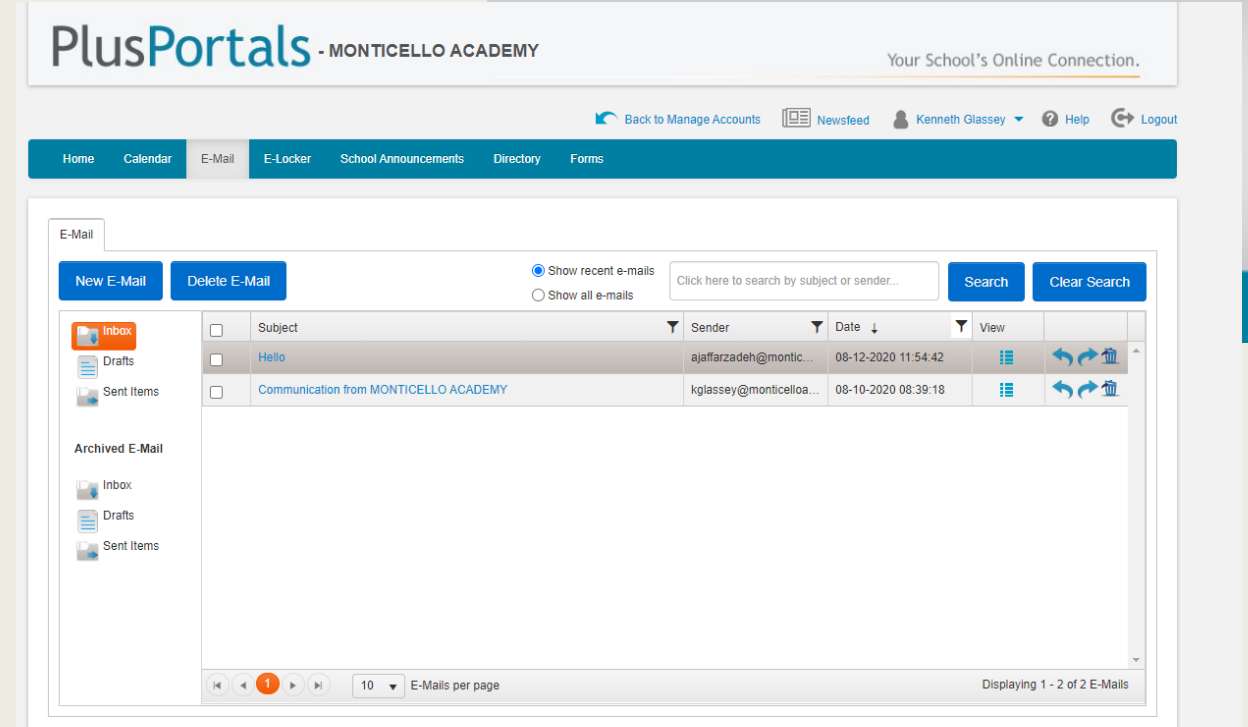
PlusPortals - MONTICELLO ACADEMY

Your School's Online Connection.

Back to Manage Accounts  Newsfeed  Kenneth Glassey  Help  Logout

Home  Calendar  E-Mail  E-Locker  School Announcements  Directory  Forms

E-Mail

New E-Mail  Delete E-Mail

Show recent e-mails
Show all e-mails

Click here to search by subject or sender...

Search  Clear Search

Inbox
Drafts
Sent Items

Archived E-Mail

Inbox
Drafts
Sent Items

| | Subject | Sender | Date | View | |
|---|---|---|---|---|---|
| | Hello | ajaffarzadeh@montic... | 08-12-2020 11:54:42 | | |
| | Communication from MONTICELLO ACADEMY | kglassey@monticelloa... | 08-10-2020 08:39:18 | | |

1

10  E-Mails per page

Displaying 1 - 2 of 2 E-Mails